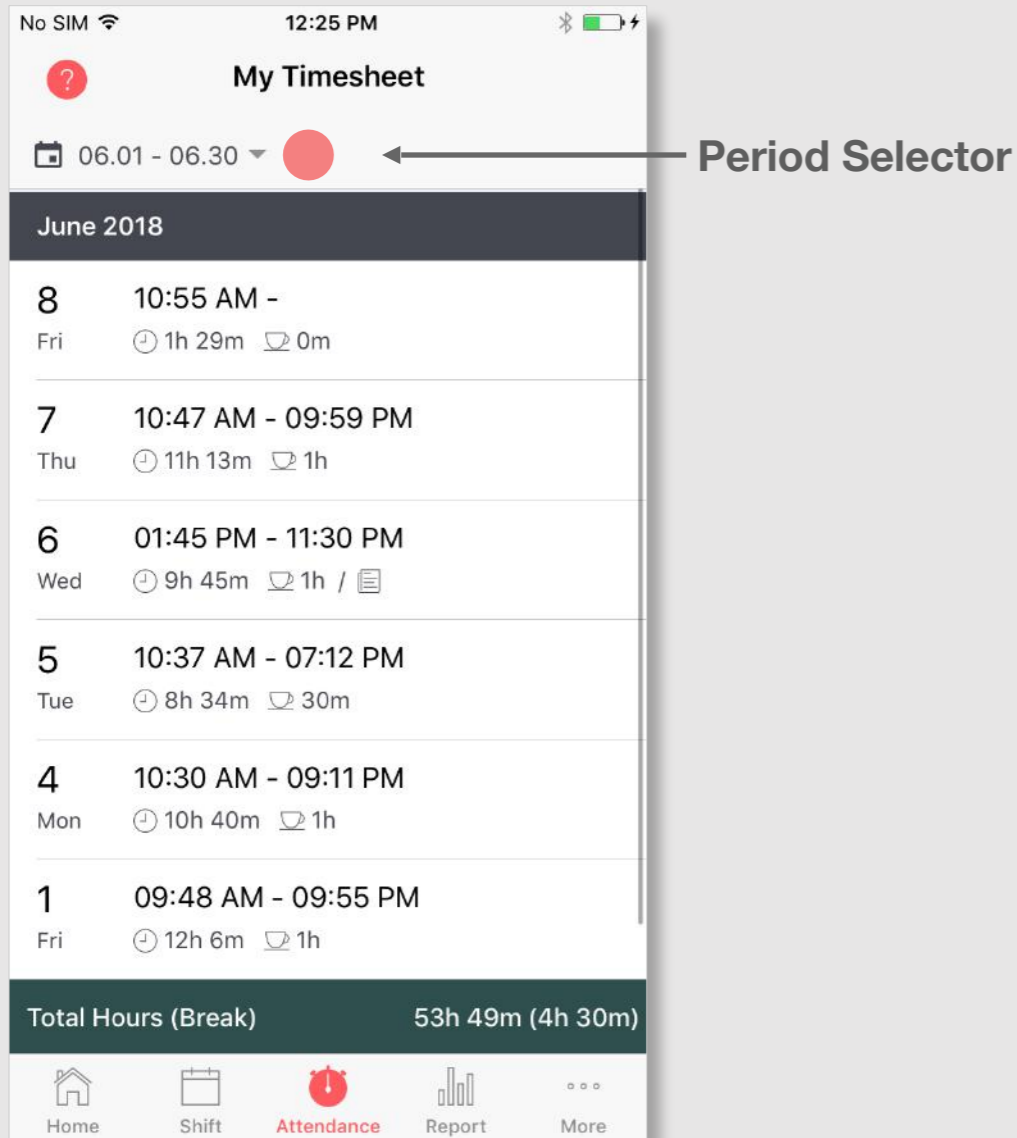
No SIM 12:25 PM

? My Timesheet

06.01 - 06.30

Period Selector

June 2018

8 10:55 AM -
Fri 1h 29m 0m

7 10:47 AM - 09:59 PM
Thu 11h 13m 1h

6 01:45 PM - 11:30 PM
Wed 9h 45m 1h /

5 10:37 AM - 07:12 PM
Tue 8h 34m 30m

4 10:30 AM - 09:11 PM
Mon 10h 40m 1h

1 09:48 AM - 09:55 PM
Fri 12h 6m 1h

Total Hours (Break) 53h 49m (4h 30m)

Home Shift Attendance Report More